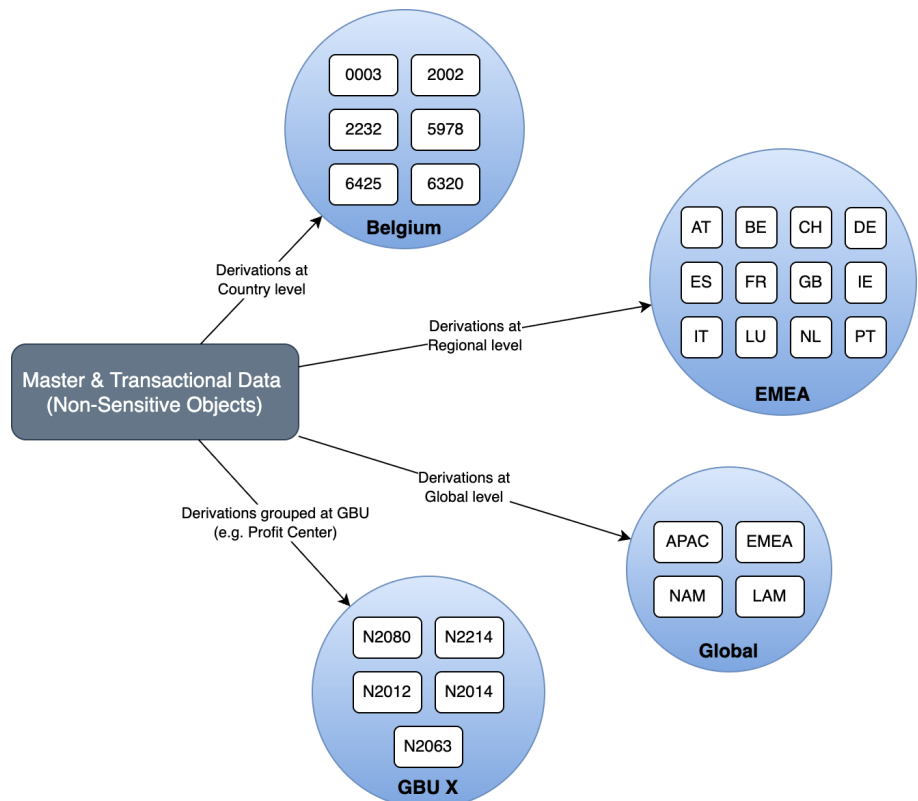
0003
2002
2232
5978
6425
6320
Belgium

Derivations at Country level

AT
BE
CH
DE
ES
FR
GB
IE
IT
LU
NL
PT
EMEA

Derivations at Regional level

Master & Transactional Data (Non-Sensitive Objects)

Derivations at Global level

Derivations grouped at GBU (e.g. Profit Center)

APAC
EMEA
NAM
LAM
Global

N2080
N2214
N2012
N2014
N2063
GBU X